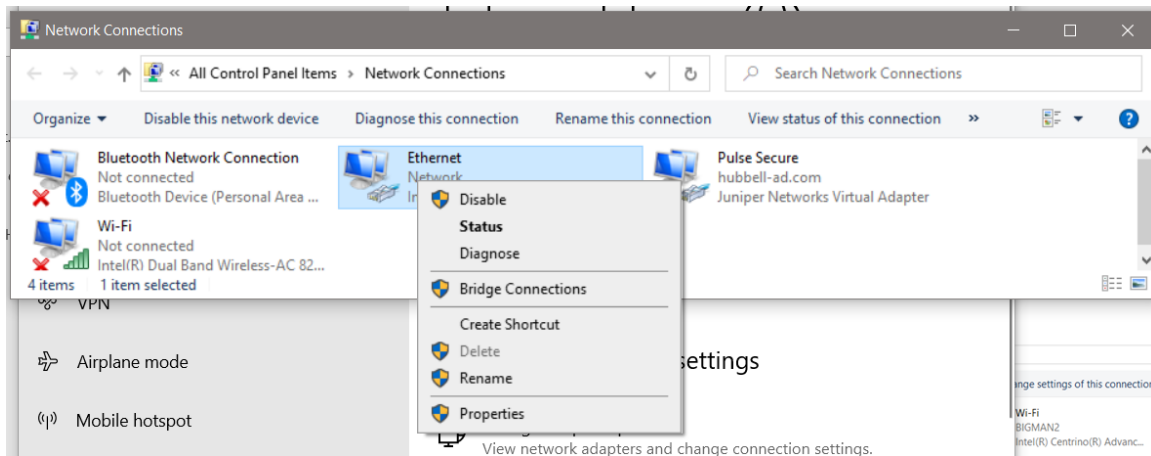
Network Connections

« All Control Panel Items > Network Connections

Search Network Connections

Organize ▾ Disable this network device Diagnose this connection Rename this connection View status of this connection »

Bluetooth Network Connection
Not connected
Bluetooth Device (Personal Area ...

Ethernet
Network
In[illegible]

Pulse Secure
hubbell-ad.com
Juniper Networks Virtual Adapter

Wi-Fi
Not connected
Intel(R) Dual Band Wireless-AC 82...

4 items 1 item selected

Disable
Status
Diagnose
Bridge Connections
Create Shortcut
Delete
Rename
Properties

VPN
Airplane mode
Mobile hotspot

settings

View network adapters and change connection settings.

nge settings of this connection
Wi-Fi
BIGMAN2
Intel(R) Centrino(R) Advanc...